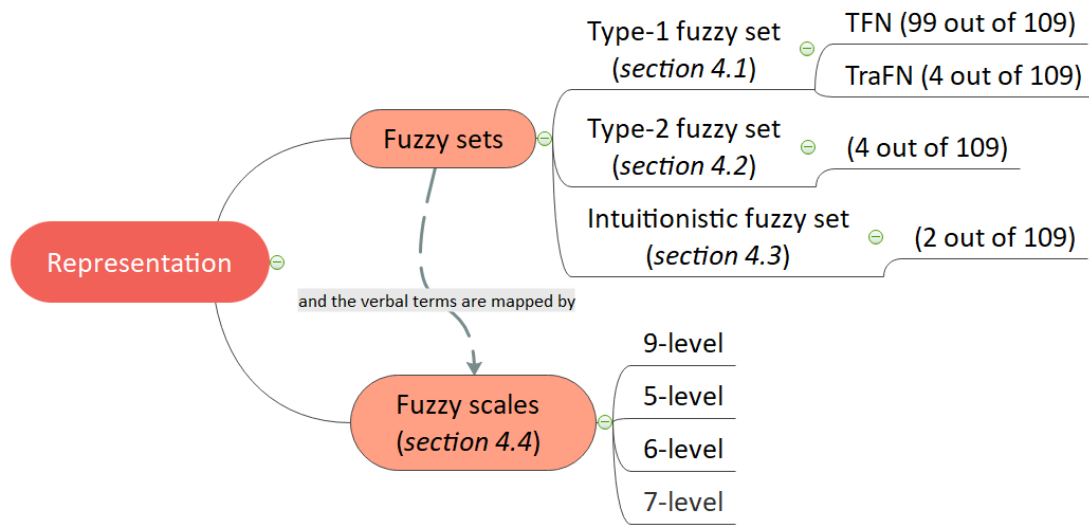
Representation

Fuzzy sets

Type-1 fuzzy set (*section 4.1*)

TFN (99 out of 109)

TraFN (4 out of 109)

Type-2 fuzzy set (*section 4.2*)

(4 out of 109)

Intuitionistic fuzzy set (*section 4.3*)

(2 out of 109)

and the verbal terms are mapped by

Fuzzy scales (*section 4.4*)

9-level

5-level

6-level

7-level